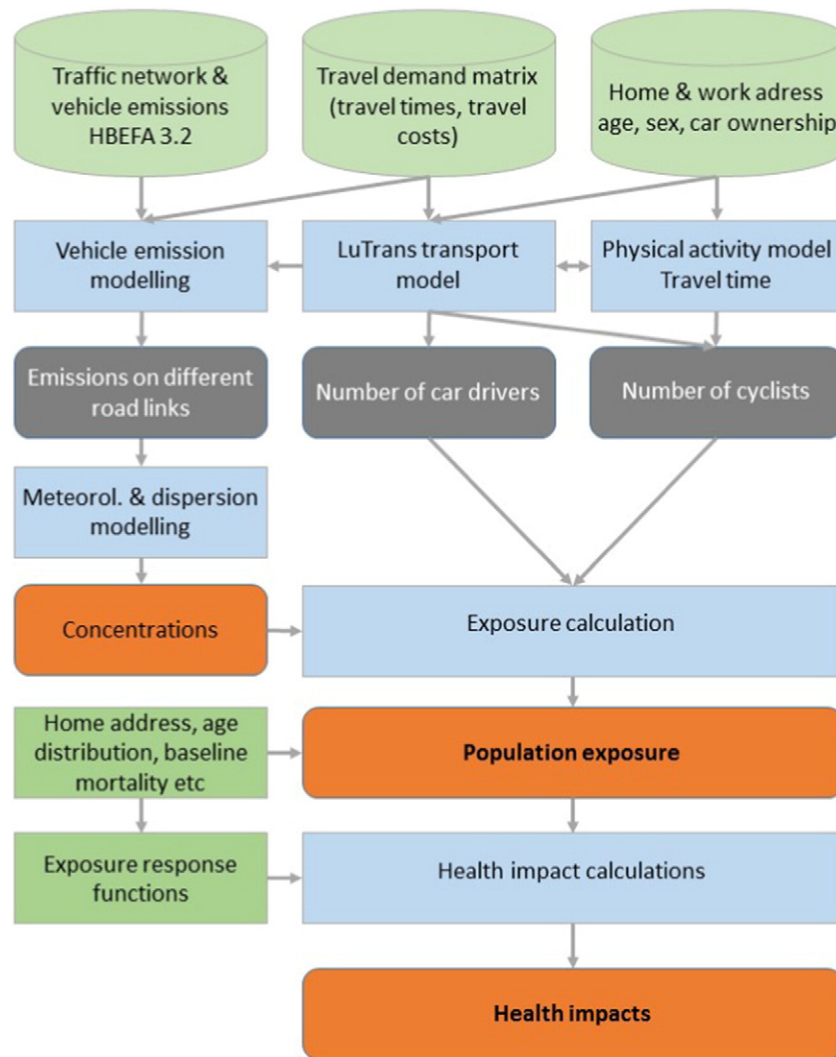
Traffic network & vehicle emissions HBEFA 3.2

Travel demand matrix (travel times, travel costs)

Home & work adress age, sex, car ownership

Vehicle emission modelling

LuTrans transport model

Physical activity model Travel time

Emissions on different road links

Number of car drivers

Number of cyclists

Meteorol. & dispersion modelling

Concentrations

Exposure calculation

Home address, age distribution, baseline mortality etc

Population exposure

Exposure response functions

Health impact calculations

Health impacts